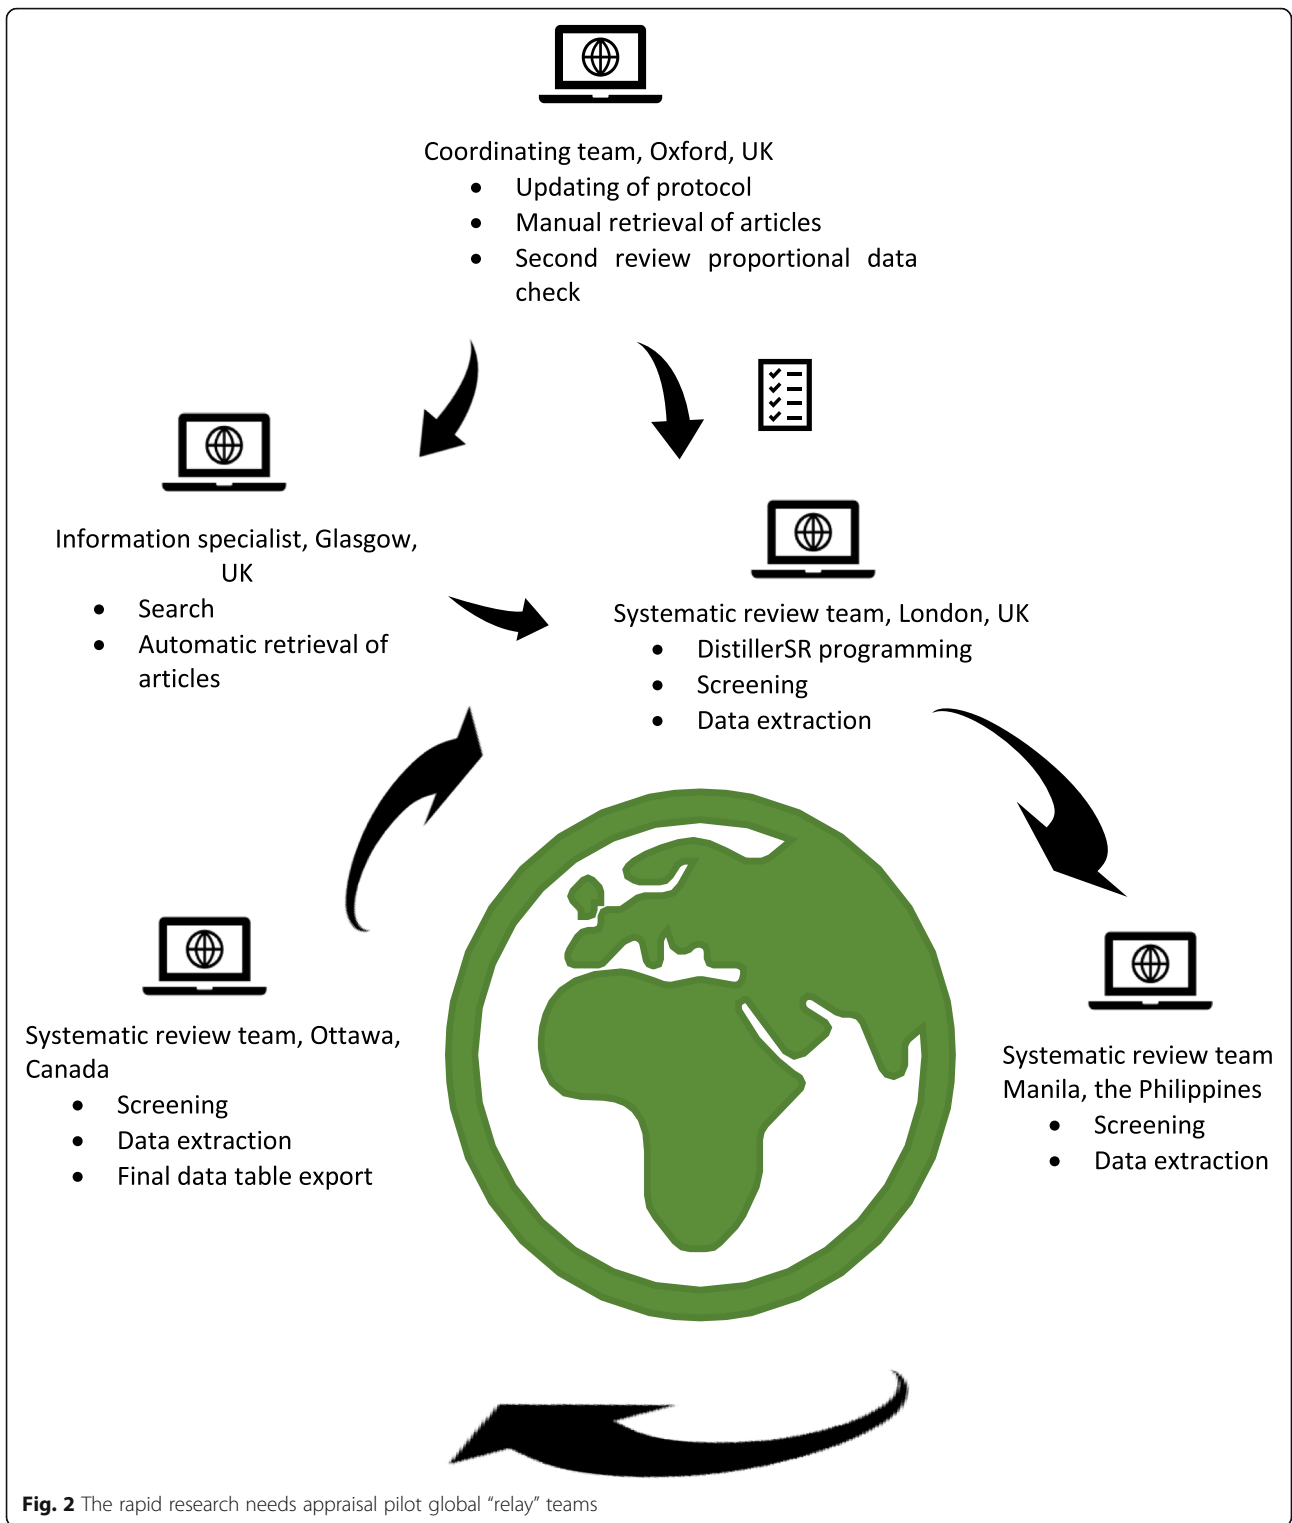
Coordinating team, Oxford, UK
- Updating of protocol
- Manual retrieval of articles
- Second review proportional data check

Information specialist, Glasgow, UK
- Search
- Automatic retrieval of articles

Systematic review team, London, UK
- DistillerSR programming
- Screening
- Data extraction

Systematic review team, Ottawa, Canada
- Screening
- Data extraction
- Final data table export

Systematic review team Manila, the Philippines
- Screening
- Data extraction

**Fig. 2** The rapid research needs appraisal pilot global "relay" teams